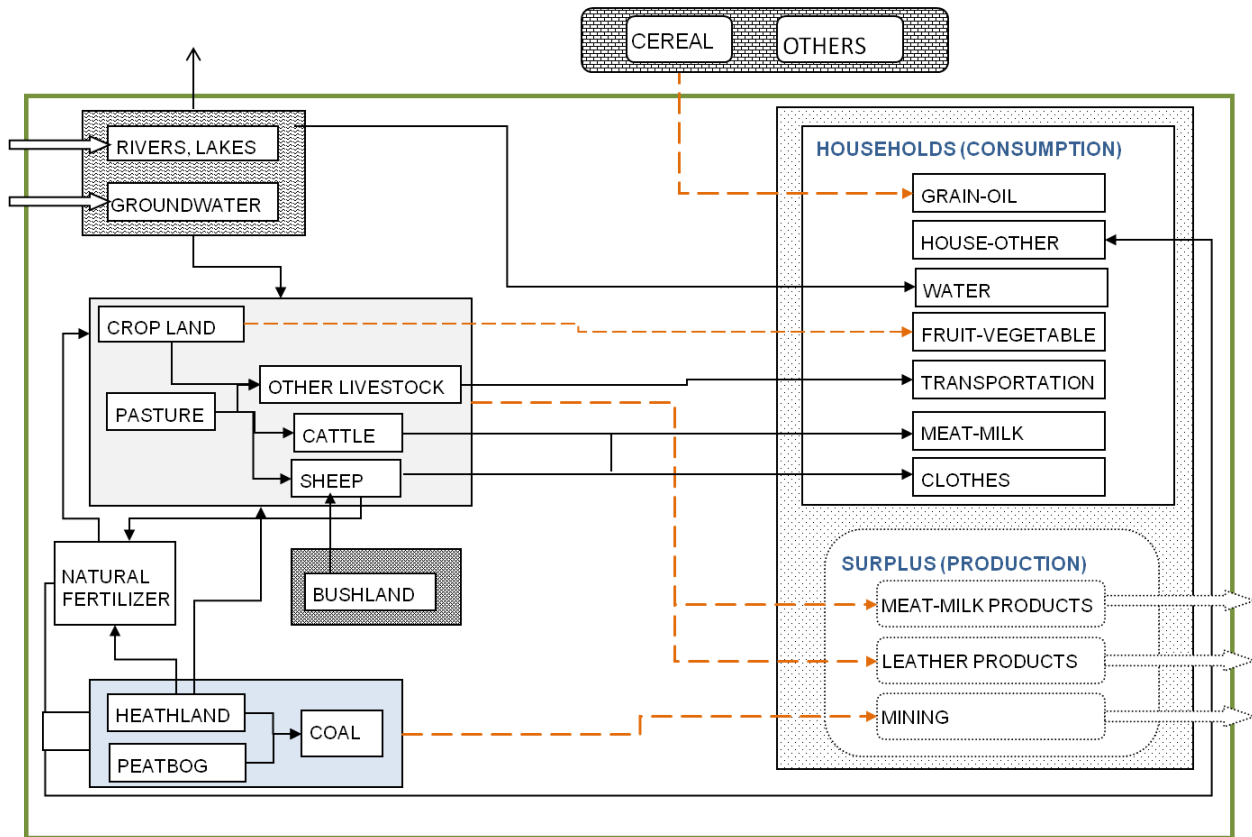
CEREAL
OTHERS

RIVERS, LAKES
GROUNDWATER

CROP LAND
PASTURE
OTHER LIVESTOCK
CATTLE
SHEEP

NATURAL FERTILIZER
BUSHLAND

HEATHLAND
PEATBOG
COAL

HOUSEHOLDS (CONSUMPTION)
GRAIN-OIL
HOUSE-OTHER
WATER
FRUIT-VEGETABLE
TRANSPORTATION
MEAT-MILK
CLOTHES

SURPLUS (PRODUCTION)
MEAT-MILK PRODUCTS
LEATHER PRODUCTS
MINING